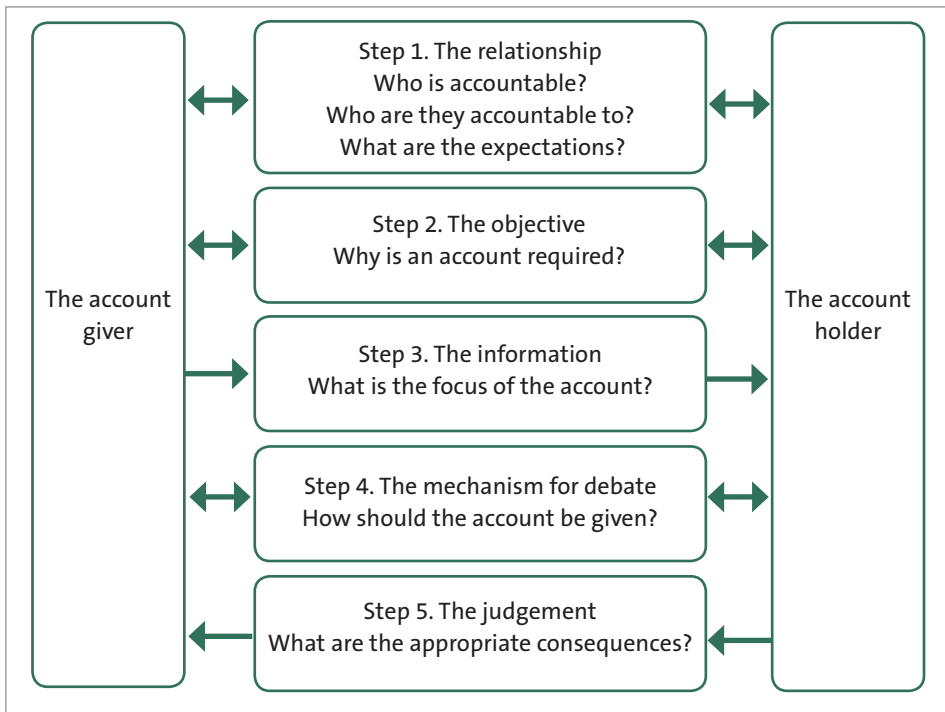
The account giver

Step 1. The relationship
Who is accountable?
Who are they accountable to?
What are the expectations?

Step 2. The objective
Why is an account required?

Step 3. The information
What is the focus of the account?

Step 4. The mechanism for debate
How should the account be given?

Step 5. The judgement
What are the appropriate consequences?

The account holder